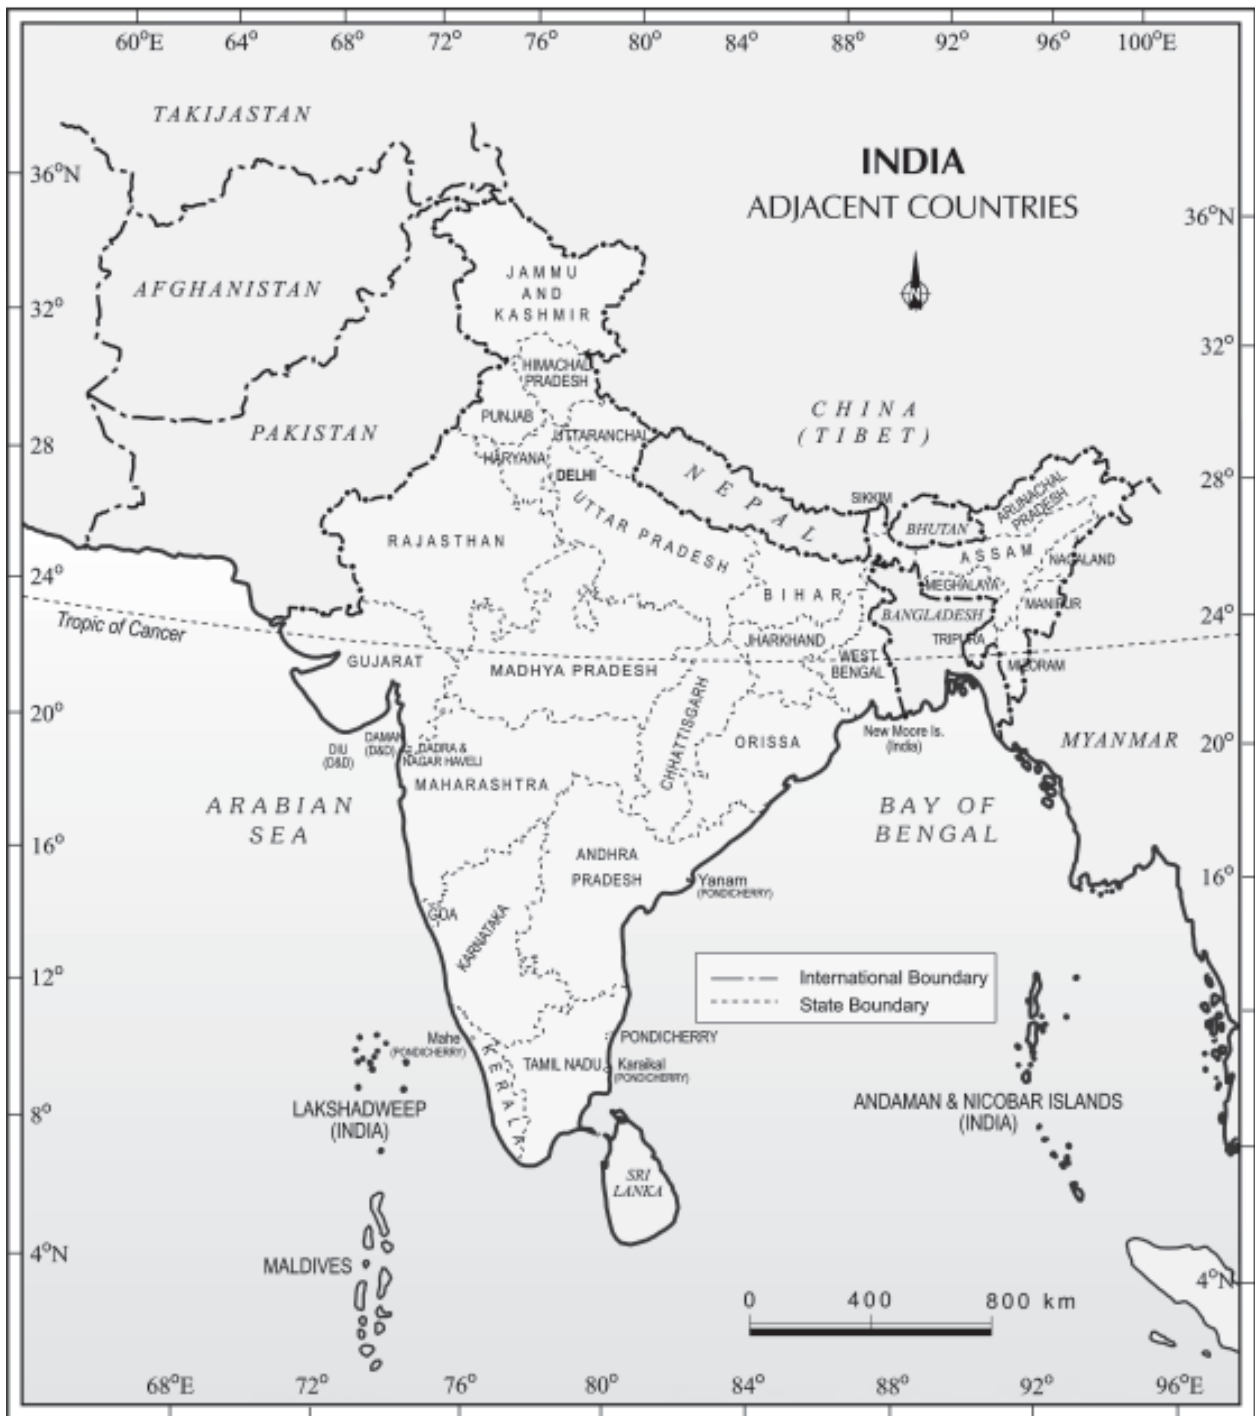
60°E 64° 68° 72° 76° 80° 84° 88° 92° 96° 100°E

INDIA
ADJACENT COUNTRIES

N

TAKIJASTAN
36°N
36°N
AFGHANISTAN
32°
32°
PAKISTAN
28
28°
24°
24°
Tropic of Cancer
20°
20°
16°
16°
12°
8°
4°N
4°N

JAMMU AND KASHMIR
HIMACHAL PRADESH
PUNJAB
UTTARANCHAL
HARYANA
DELHI
RAJASTHAN
UTTAR PRADESH
NEPAL
CHINA (TIBET)
SIKKIM
BHUTAN
ARUNACHAL PRADESH
ASSAM
NAGALAND
MEGHALAYA
MANIPUR
BANGLADESH
TRIPURA
MIZORAM
BIHAR
JHARKHAND
WEST BENGAL
GUJARAT
MADHYA PRADESH
CHHATTISGARH
ORISSA
New Moore Is. (India)
MYANMAR
DIU (D&D)
DAMAN (D&D)
DADRA & NAGAR HAVELI
MAHARASHTRA
ARABIAN SEA
BAY OF BENGAL
ANDHRA PRADESH
Yanam (PONDICHERRY)
GOA
KARNATAKA
Mahe (PONDICHERRY)
KERALA
TAMIL NADU
PONDICHERRY
Karaikal (PONDICHERRY)
SRI LANKA
LAKSHADWEEP (INDIA)
MALDIVES
ANDAMAN & NICOBAR ISLANDS (INDIA)

International Boundary
State Boundary

0 400 800 km

68°E 72° 76° 80° 84° 88° 92° 96°E